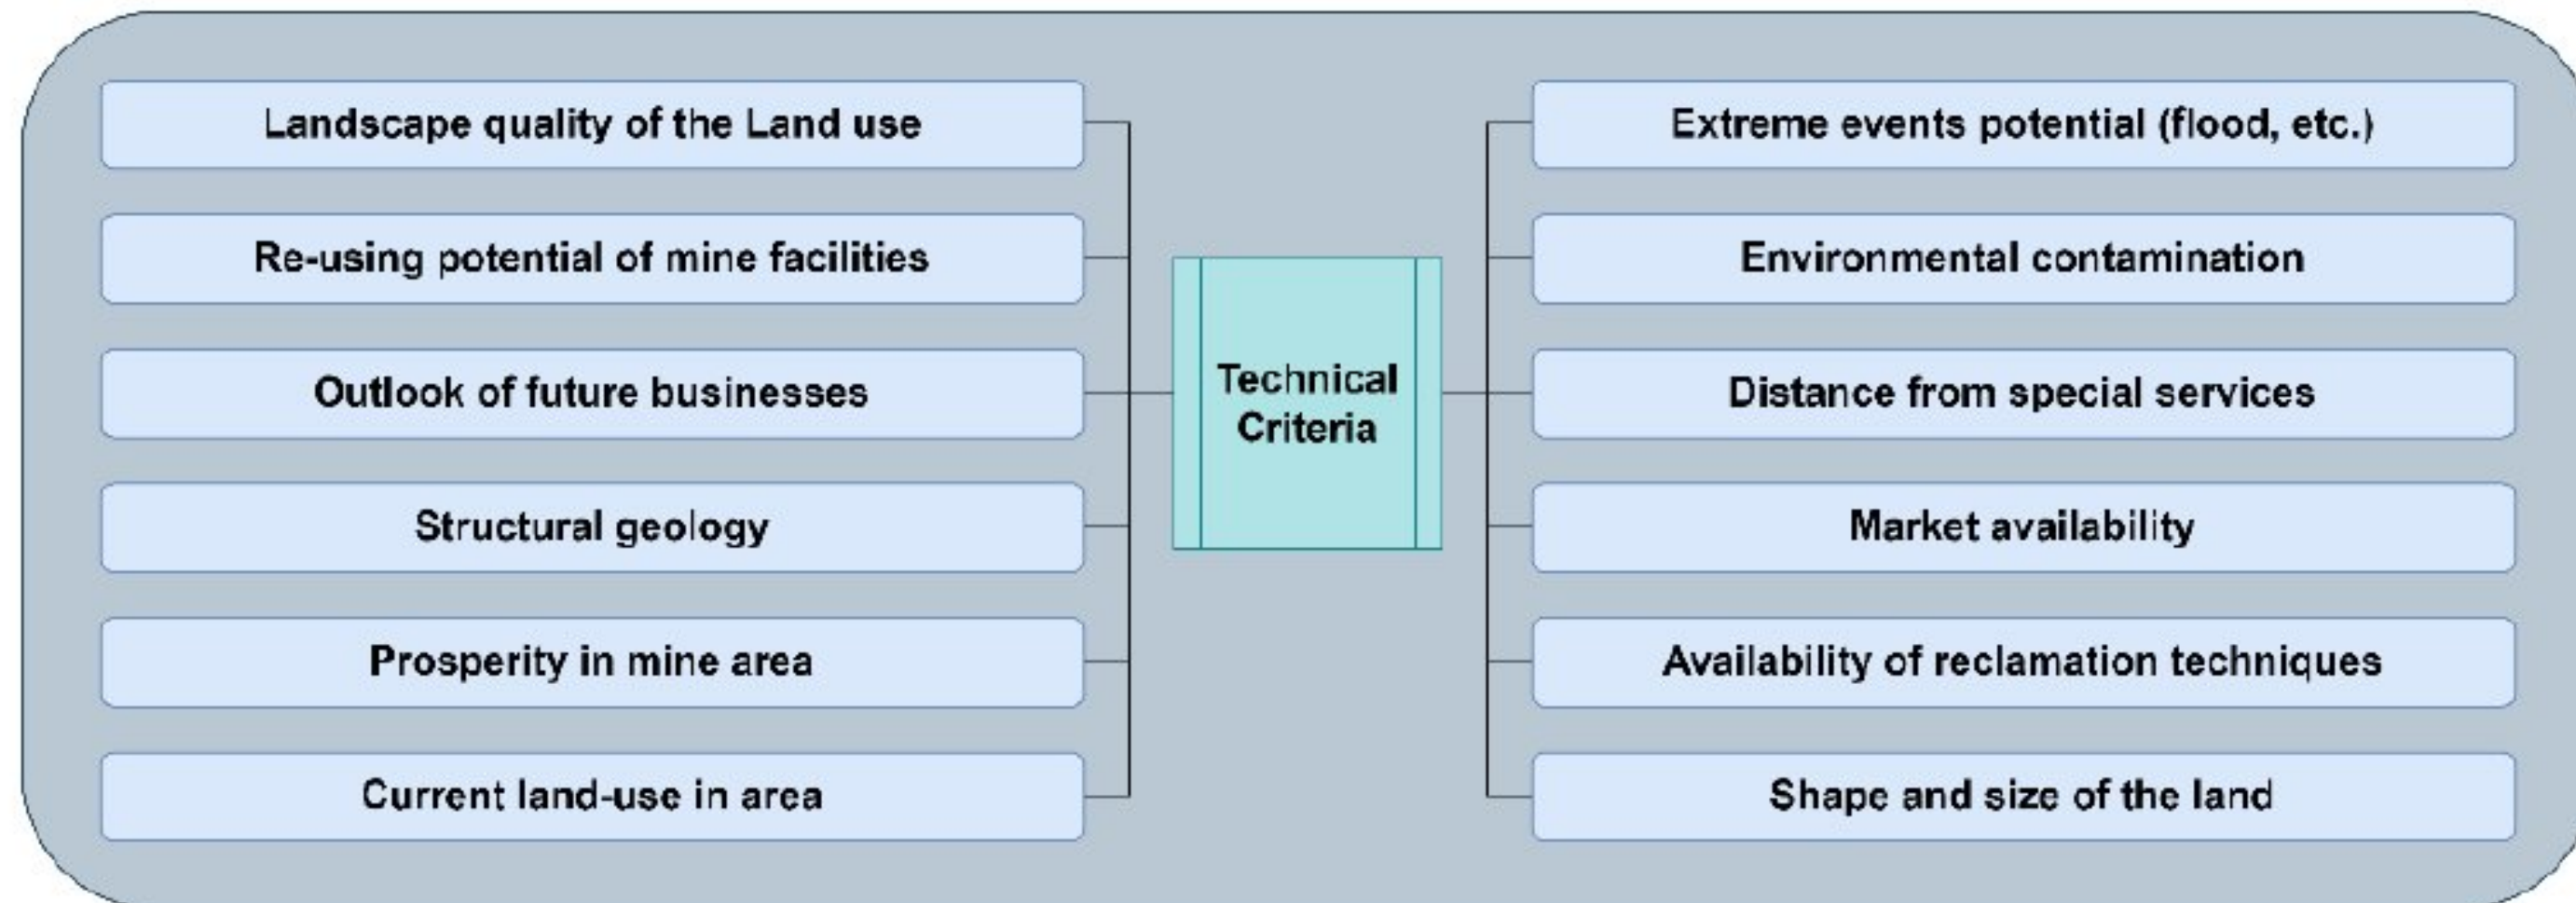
Landscape quality of the Land use

Re-using potential of mine facilities

Outlook of future businesses

Structural geology

Prosperity in mine area

Current land-use in area

Technical Criteria

Extreme events potential (flood, etc.)

Environmental contamination

Distance from special services

Market availability

Availability of reclamation techniques

Shape and size of the land